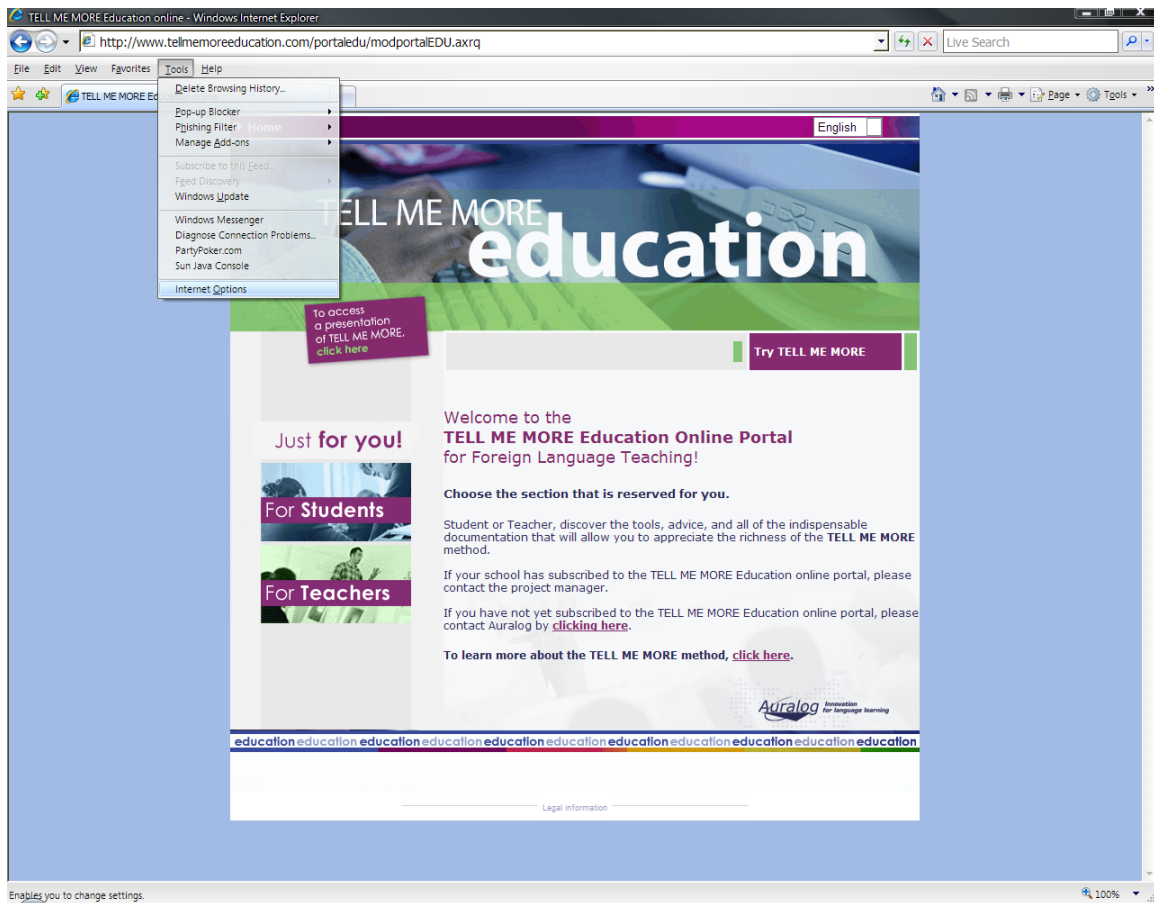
TELL ME MORE Education online - Windows Internet Explorer

http://www.tellmemoreeducation.com/portaledu/modportalEDU.axrq

Live Search

File Edit View Favorites Tools Help

TELL ME MORE Ed

Page Tools

Delete Browsing History...
Pop-up Blocker
Phishing Filter
Manage Add-ons
Subscribe to this Feed...
Feed Discovery
Windows Update
Windows Messenger
Diagnose Connection Problems...
PartyPoker.com
Sun Java Console
Internet Options

Home

English

TELL ME MORE education

To access a presentation of TELL ME MORE, click here

Try TELL ME MORE

Just for you!

For Students

For Teachers

Welcome to the
TELL ME MORE Education Online Portal
for Foreign Language Teaching!

Choose the section that is reserved for you.

Student or Teacher, discover the tools, advice, and all of the indispensable documentation that will allow you to appreciate the richness of the TELL ME MORE method.

If your school has subscribed to the TELL ME MORE Education online portal, please contact the project manager.

If you have not yet subscribed to the TELL ME MORE Education online portal, please contact Auralog by clicking here.

To learn more about the TELL ME MORE method, click here.

Auralog Innovation for language learning

education education education education education education education education education education education

Legal information

Enables you to change settings.

100%